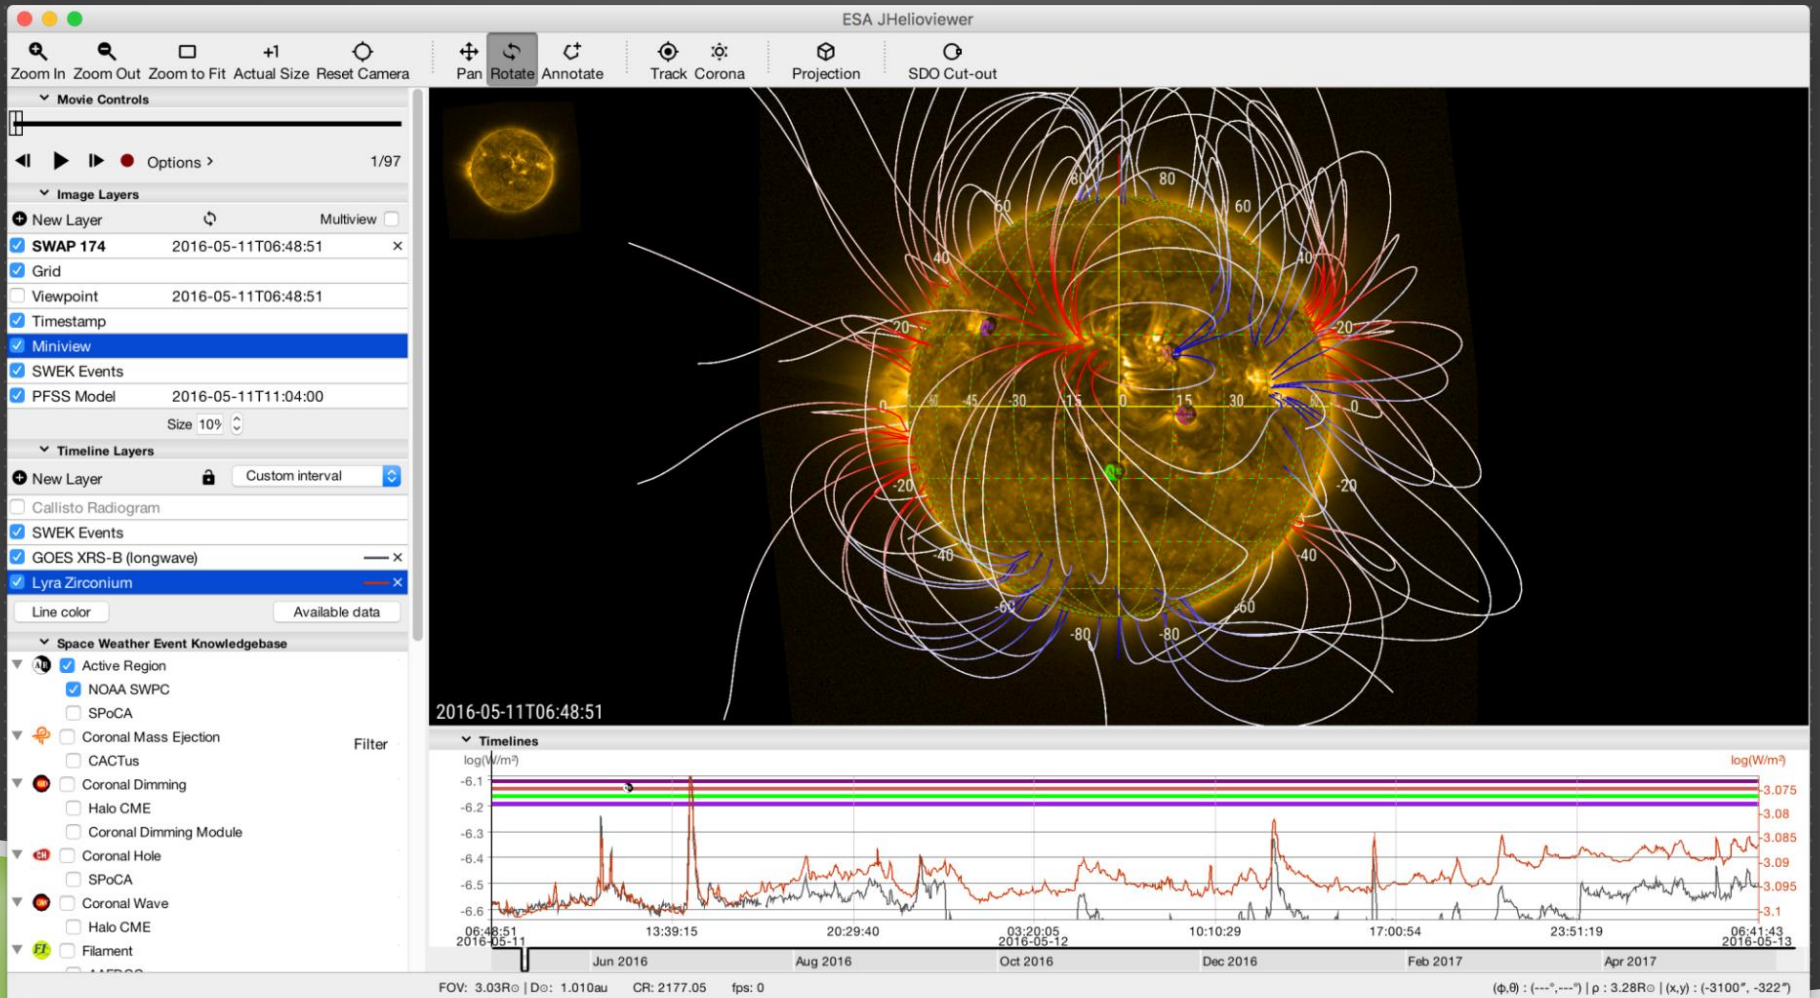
ESA JHelioviewer

Zoom In Zoom Out Zoom to Fit Actual Size Reset Camera Pan Rotate Annotate Track Corona Projection SDO Cut-out

Movie Controls

Options › 1/97

Image Layers

New Layer Multiview

SWAP 174 2016-05-11T06:48:51 ×
Grid
Viewpoint 2016-05-11T06:48:51
Timestamp
Miniview
SWEK Events
PFSS Model 2016-05-11T11:04:00

Size 10%

Timeline Layers

New Layer Custom interval

Callisto Radiogram
SWEK Events
GOES XRS-B (longwave) ×
Lyra Zirconium ×

Line color Available data

Space Weather Event Knowledgebase

AR Active Region
NOAA SWPC
SPoCA
Coronal Mass Ejection Filter
CACTus
Coronal Dimming
Halo CME
Coronal Dimming Module
CH Coronal Hole
SPoCA
Coronal Wave
Halo CME
FI Filament
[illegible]

80 80 60 60 40 40 20 -20 0 -60 -45 -30 -15 0 15 30 45 0 -20 -20 -40 -40 -60 -60 -80 -80

2016-05-11T06:48:51

Timelines

log(W/m²) log(W/m²)
-6.1 -6.2 -6.3 -6.4 -6.5 -6.6
-3.075 -3.08 -3.085 -3.09 -3.095 -3.1

06:48:51 2016-05-11 13:39:15 20:29:40 03:20:05 2016-05-12 10:10:29 17:00:54 23:51:19 06:41:43 2016-05-13

Jun 2016 Aug 2016 Oct 2016 Dec 2016 Feb 2017 Apr 2017

FOV: 3.03R⊙ | D⊙: 1.010au CR: 2177.05 fps: 0 (φ,θ) : (---°,---°) | ρ : 3.28R⊙ | (x,y) : (-3100″, -322″)